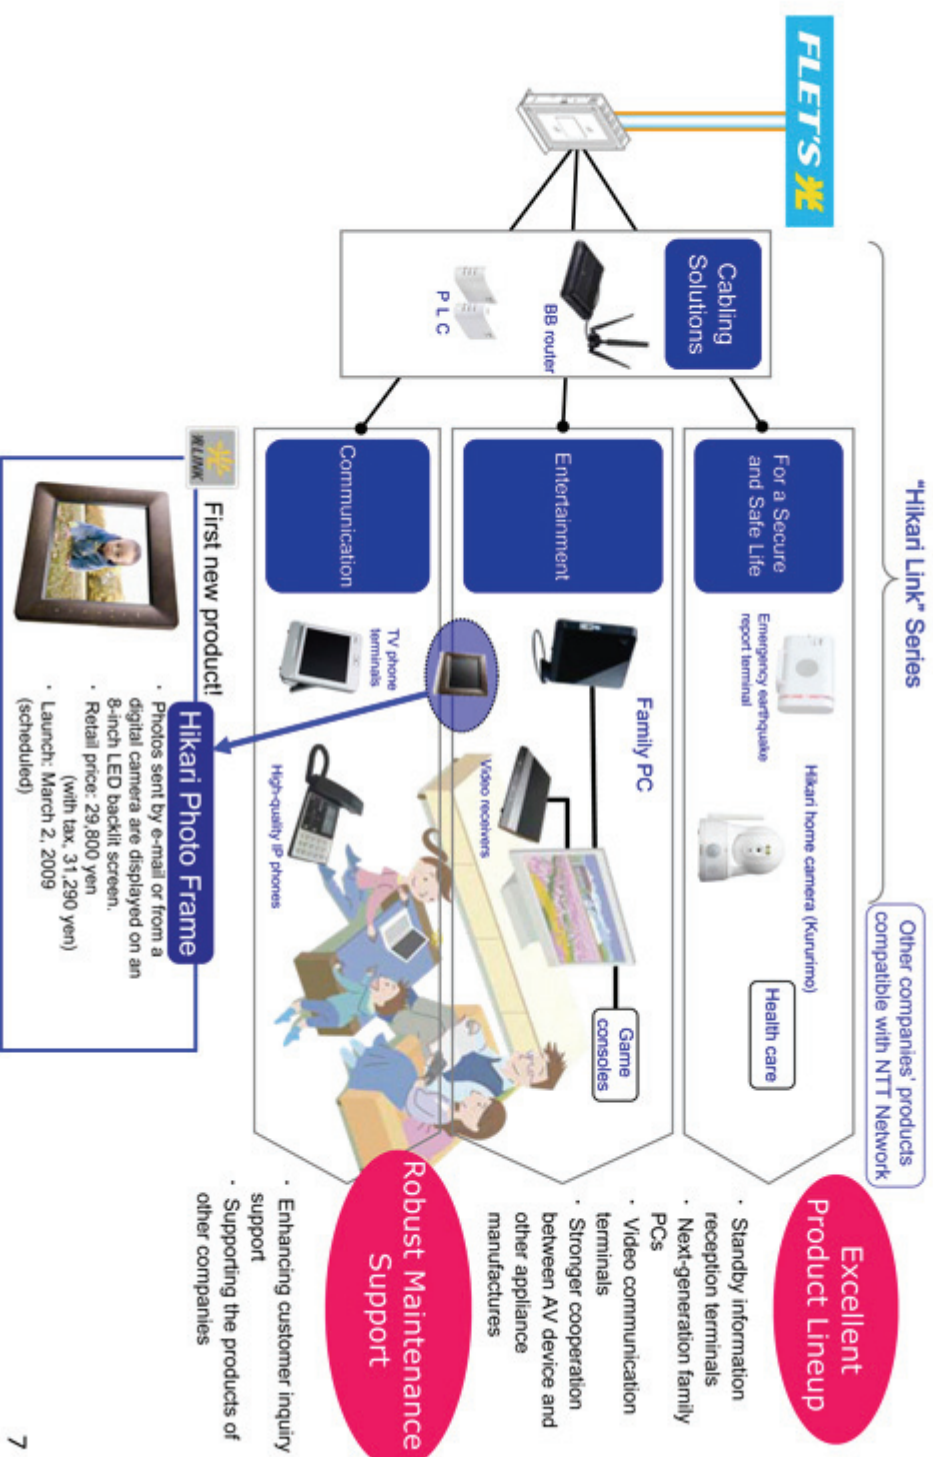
FLET'S 光

"Hikari Link" Series

Other companies' products compatible with NTT Network

Cabling Solutions

BB router

P L C

For a Secure and Safe Life

Emergency earthquake report terminal

Hikari home camera (Kururimo)

Health care

Entertainment

Family PC

Video receivers

Game consoles

Communication

TV phone terminals

High-quality IP phones

Excellent Product Lineup

· Standby information reception terminals
· Next-generation family PCs
· Video communication terminals
· Stronger cooperation between AV device and other appliance manufactures

Robust Maintenance Support

· Enhancing customer inquiry support
· Supporting the products of other companies

光LINK

First new product!

Hikari Photo Frame

· Photos sent by e-mail or from a digital camera are displayed on an 8-inch LED backlit screen.
· Retail price: 29,800 yen (with tax, 31,290 yen)
· Launch: March 2, 2009 (scheduled)

7